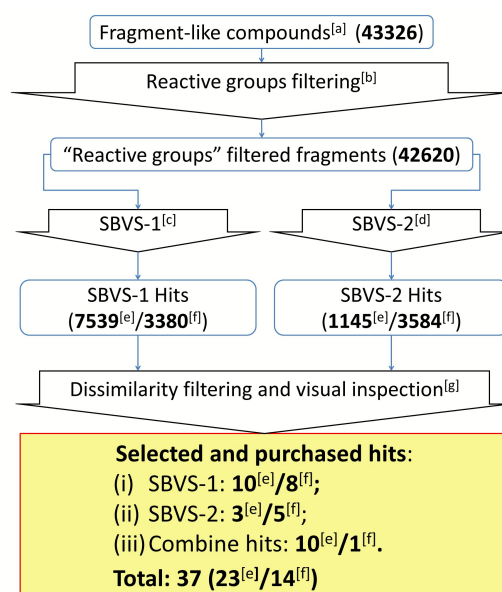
Fragment-like compounds$^{[a]}$ (**43326**)

Reactive groups filtering$^{[b]}$

"Reactive groups" filtered fragments (**42620**)

SBVS-1$^{[c]}$

SBVS-2$^{[d]}$

SBVS-1 Hits (**7539**$^{[e]}$/**3380**$^{[f]}$)

SBVS-2 Hits (**1145**$^{[e]}$/**3584**$^{[f]}$)

Dissimilarity filtering and visual inspection$^{[g]}$

**Selected and purchased hits**:
(i) SBVS-1: **10**$^{[e]}$**/8**$^{[f]}$**;**
(ii) SBVS-2: **3**$^{[e]}$**/5**$^{[f]}$;
(iii) Combine hits: **10**$^{[e]}$**/1**$^{[f]}$**.**
**Total: 37 (23**$^{[e]}$**/14**$^{[f]}$**)**